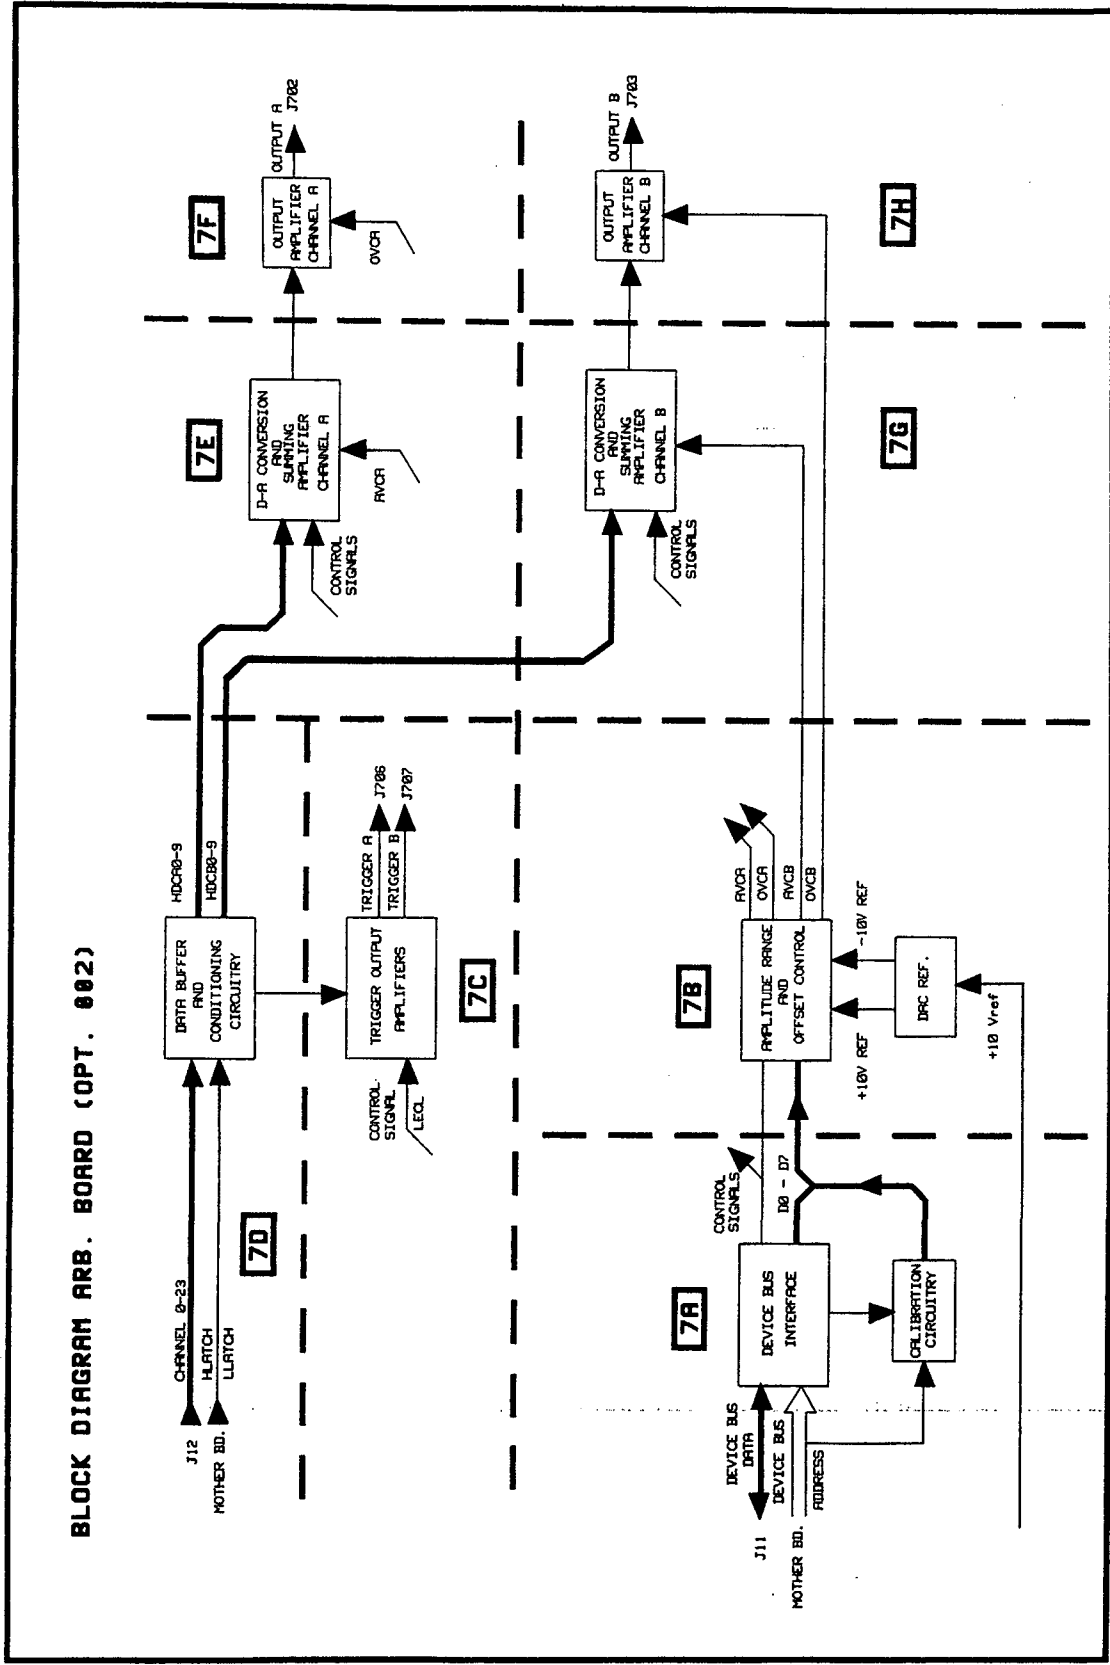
BLOCK DIAGRAM ARB. BOARD (OPT. 002)

7D

J12
MOTHER BD.

CHANNEL 0-23
HLATCH
LLATCH

DATA BUFFER AND CONDITIONING CIRCUITRY

HDCA0-9
HDCB0-9

TRIGGER OUTPUT AMPLIFIERS

CONTROL SIGNAL
LECL

TRIGGER A
TRIGGER B
J706
J707

7C

7E

D-A CONVERSION AND SUMMING AMPLIFIER CHANNEL A

CONTROL SIGNALS
AVCA

7F

OUTPUT AMPLIFIER CHANNEL A

OVCA

OUTPUT A
J702

7A

J11
MOTHER BD.

DEVICE BUS DATA
DEVICE BUS
ADDRESS

DEVICE BUS INTERFACE

CALIBRATION CIRCUITRY

CONTROL SIGNALS
D0 - D7

7B

AMPLITUDE RANGE AND OFFSET CONTROL

AVCA
OVCA
AVCB
OVCB

+10V REF
-10V REF

DAC REF.

+10 Vref

7G

D-A CONVERSION AND SUMMING AMPLIFIER CHANNEL B

CONTROL SIGNALS

7H

OUTPUT AMPLIFIER CHANNEL B

OUTPUT B
J703